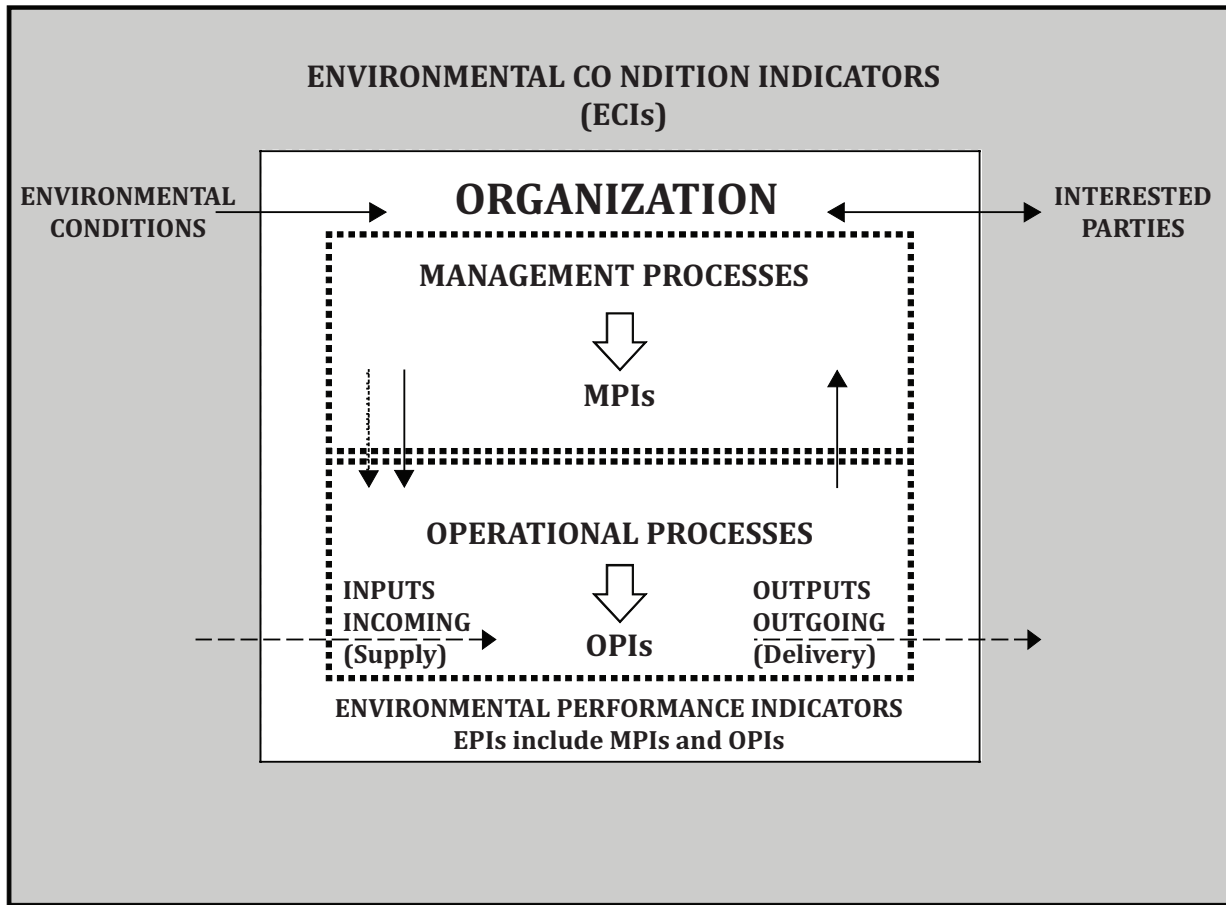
ENVIRONMENTAL CO NDITION INDICATORS
(ECIs)

ENVIRONMENTAL CONDITIONS

ORGANIZATION

INTERESTED PARTIES

MANAGEMENT PROCESSES

MPIs

OPERATIONAL PROCESSES

INPUTS INCOMING (Supply)

OPIs

OUTPUTS OUTGOING (Delivery)

ENVIRONMENTAL PERFORMANCE INDICATORS
EPIs include MPIs and OPIs